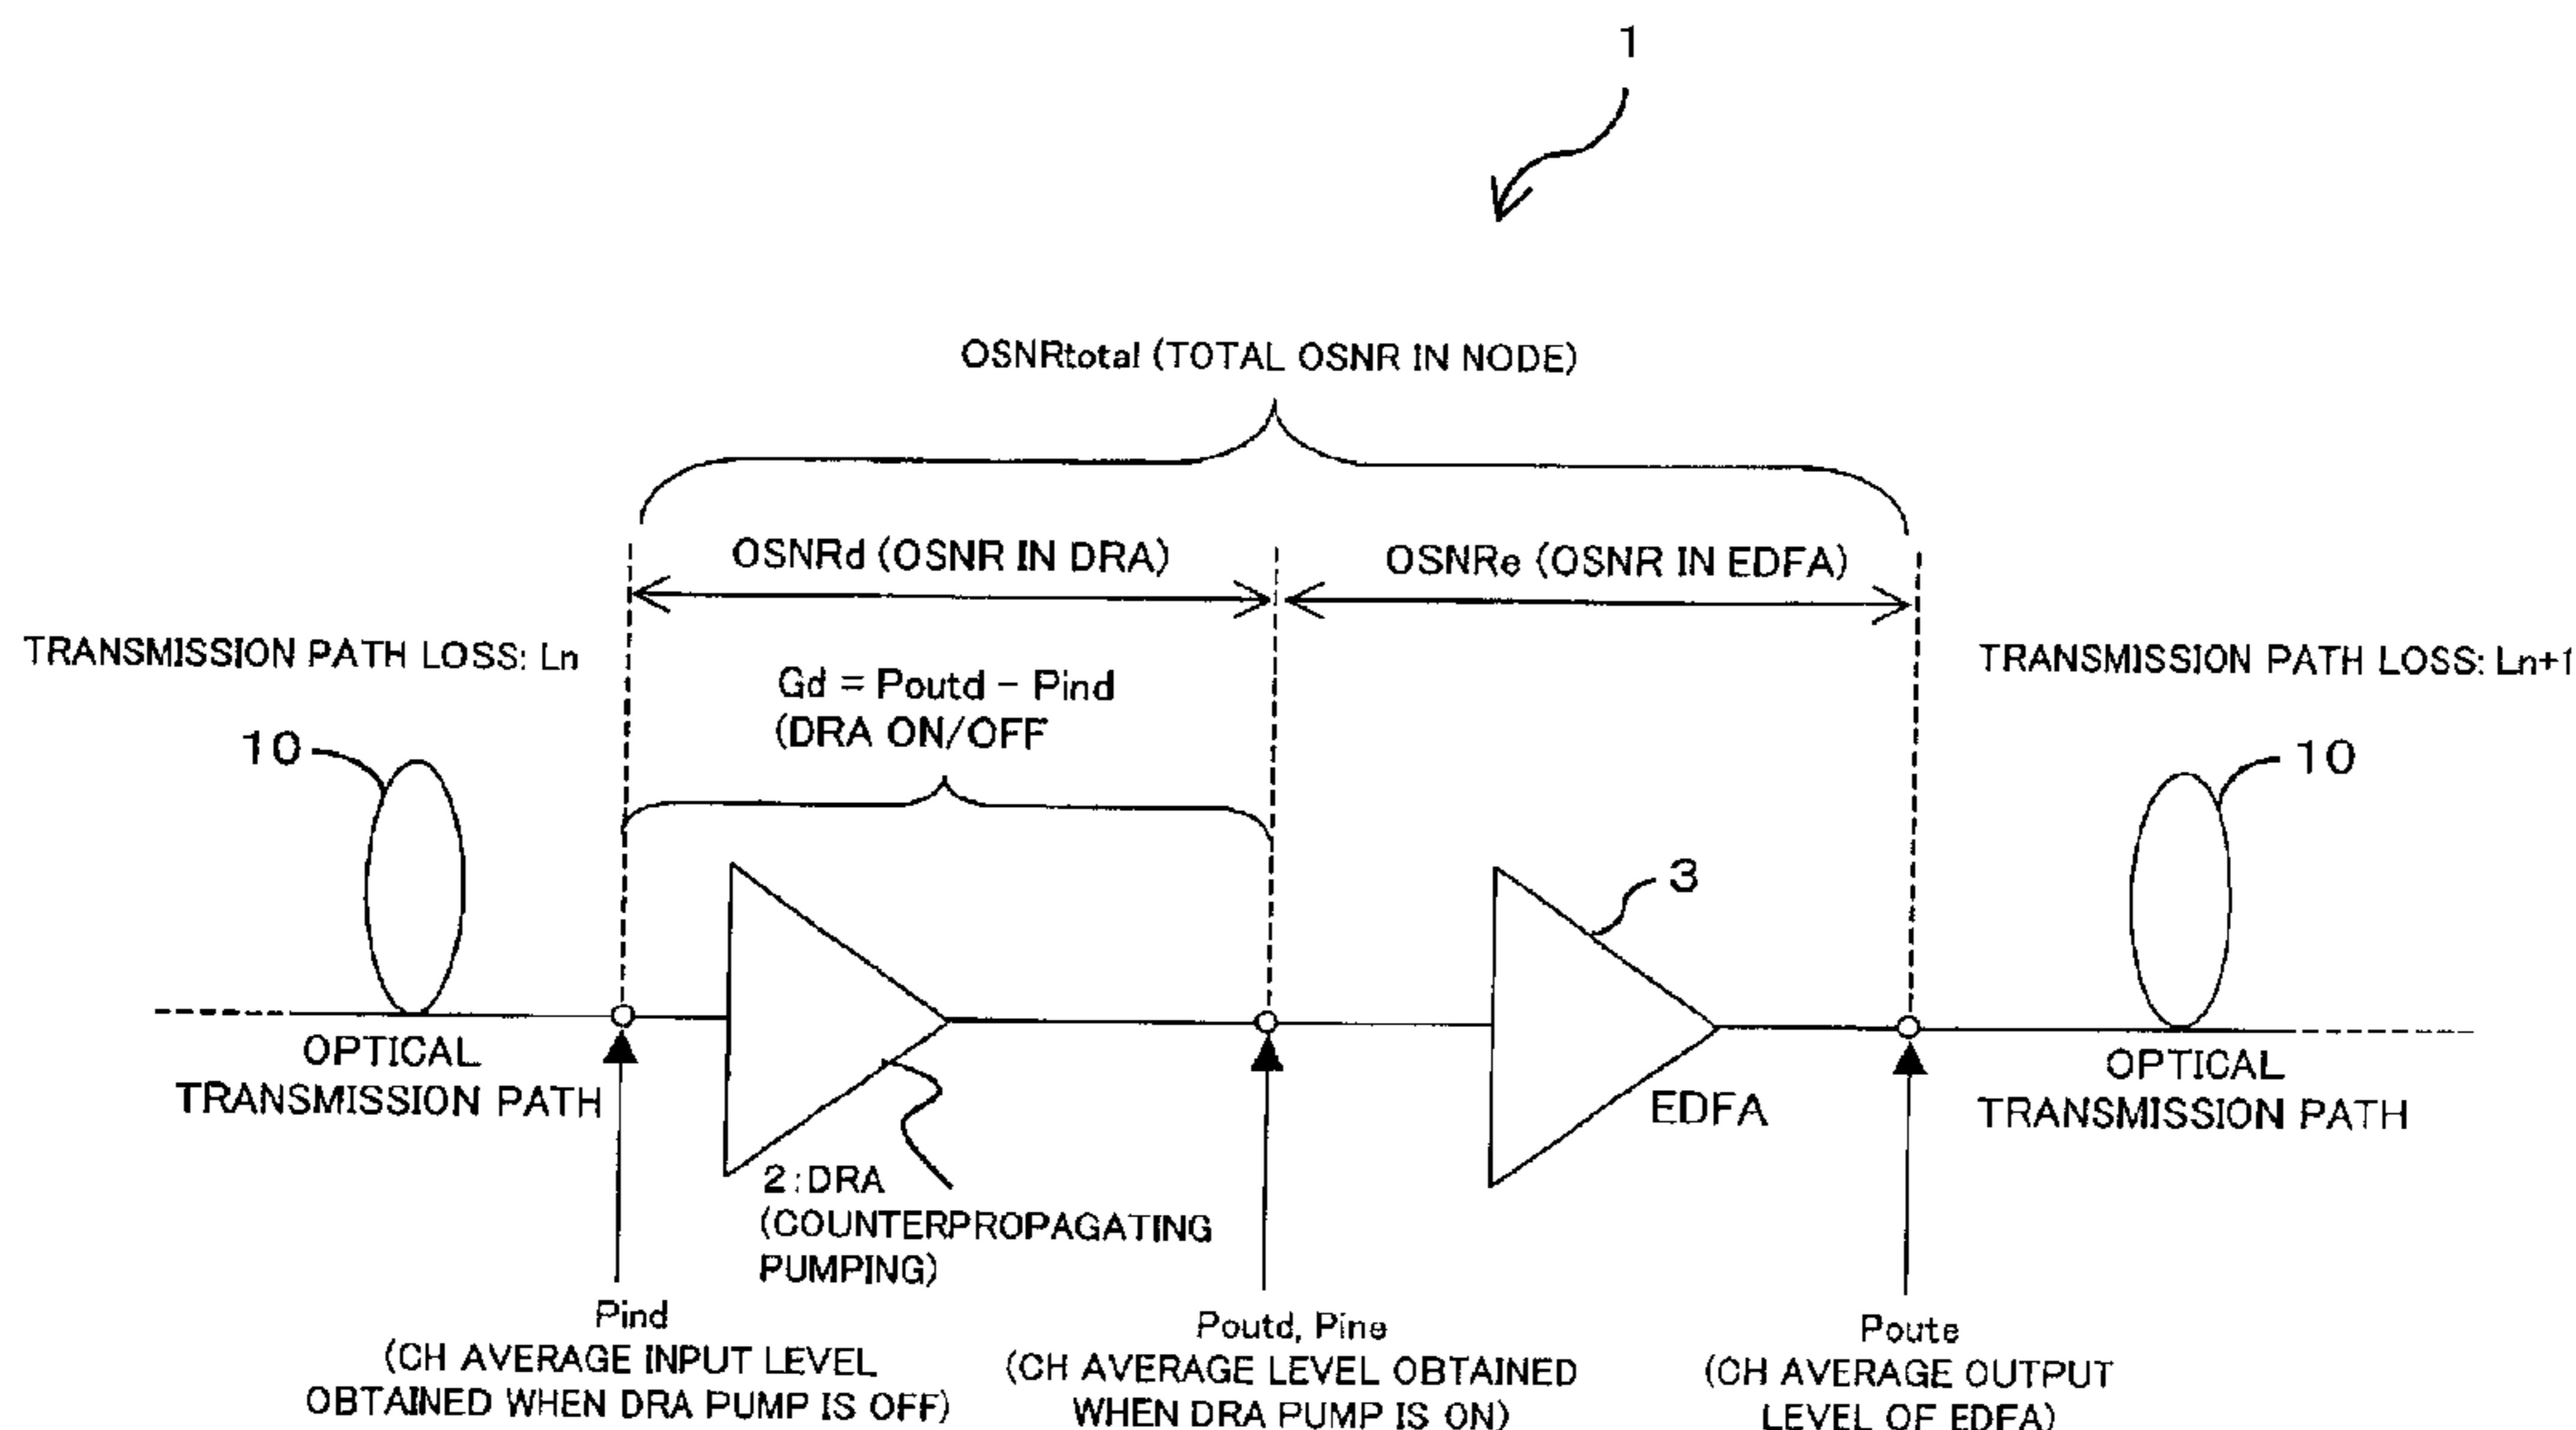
1

OSNRtotal (TOTAL OSNR IN NODE)

OSNRd (OSNR IN DRA)

OSNRe (OSNR IN EDFA)

TRANSMISSION PATH LOSS: Ln

Gd = Poutd − Pind
(DRA ON/OFF

TRANSMISSION PATH LOSS: Ln+1

10

10

3

OPTICAL TRANSMISSION PATH

EDFA

OPTICAL TRANSMISSION PATH

2: DRA
(COUNTERPROPAGATING PUMPING)

Pind
(CH AVERAGE INPUT LEVEL OBTAINED WHEN DRA PUMP IS OFF)

Poutd, Pine
(CH AVERAGE LEVEL OBTAINED WHEN DRA PUMP IS ON)

Poute
(CH AVERAGE OUTPUT LEVEL OF EDFA)